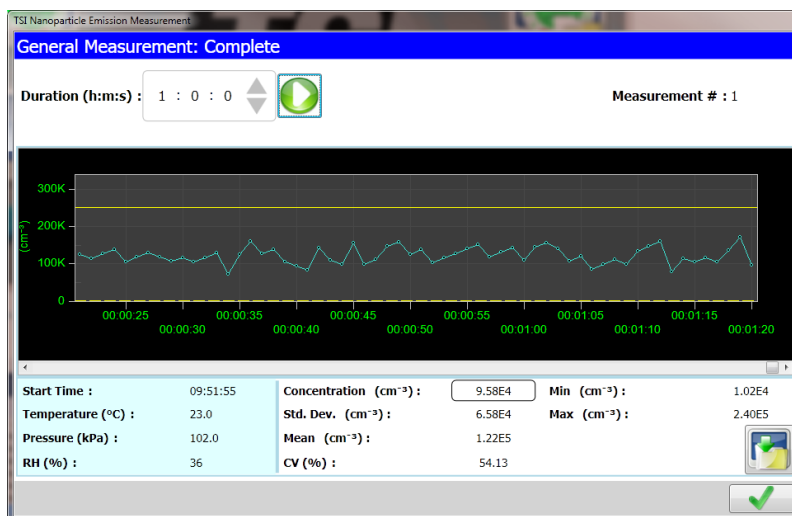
TSI Nanoparticle Emission Measurement

General Measurement: Complete

Duration (h:m:s) : 1 : 0 : 0

Measurement # : 1

300K
200K
100K
0
(cm⁻³)

00:00:25
00:00:30
00:00:35
00:00:40
00:00:45
00:00:50
00:00:55
00:01:00
00:01:05
00:01:10
00:01:15
00:01:20

| | | | | | |
|---|---|---|---|---|---|
| Start Time : | 09:51:55 | Concentration (cm⁻³) : | 9.58E4 | Min (cm⁻³) : | 1.02E4 |
| Temperature (°C) : | 23.0 | Std. Dev. (cm⁻³) : | 6.58E4 | Max (cm⁻³) : | 2.40E5 |
| Pressure (kPa) : | 102.0 | Mean (cm⁻³) : | 1.22E5 | | |
| RH (%) : | 36 | CV (%) : | 54.13 | | |